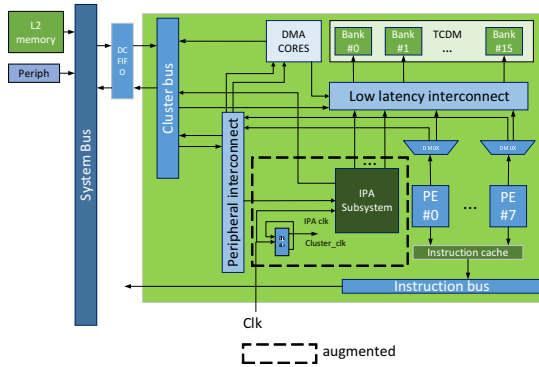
L2 memory

Periph

System Bus

DC FIF O

Cluster bus

DMA CORES

Bank #0

Bank #1

TCDM

...

Bank #15

Low latency interconnect

Peripheral interconnect

D MUX

D MUX

IPA Subsystem

PE #0

...

PE #7

IPA clk

Cluster_clk

Instruction cache

Instruction bus

Clk

augmented